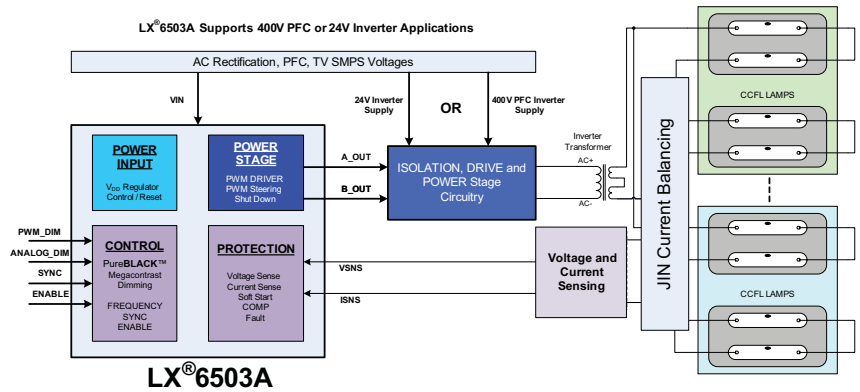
LX®6503A Supports 400V PFC or 24V Inverter Applications

AC Rectification, PFC, TV SMPS Voltages

VIN

24V Inverter Supply

OR

400V PFC Inverter Supply

Inverter Transformer

AC+

AC-

POWER INPUT

$V_{DD}$ Regulator Control / Reset

POWER STAGE

PWM DRIVER
PWM Steering
Shut Down

A_OUT

B_OUT

ISOLATION, DRIVE and POWER Stage Circuitry

JIN Current Balancing

CCFL LAMPS

CCFL LAMPS

PWM_DIM

ANALOG_DIM

SYNC

ENABLE

CONTROL

PureBLACK™
Megacontrast
Dimming

FREQUENCY
SYNC
ENABLE

PROTECTION

Voltage Sense
Current Sense
Soft Start
COMP
Fault

VSNS

ISNS

Voltage and Current Sensing

LX®6503A